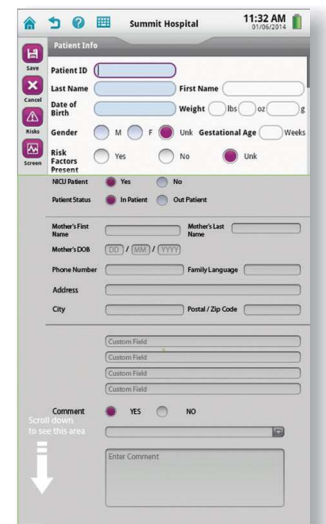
Summit Hospital
11:32 AM
01/06/2014

Patient Info

Save
Cancel
Risks
Screen

Patient ID
Last Name
First Name
Date of Birth
Weight lbs oz g
Gender M F Unk
Gestational Age Weeks
Risk Factors Present Yes No Unk
NICU Patient Yes No
Patient Status In Patient Out Patient

Mother's First Name
Mother's Last Name
Mother's DOB DD / MM / YYYY
Phone Number
Family Language
Address
City
Postal / Zip Code

Custom Field
Custom Field
Custom Field
Custom Field

Comment YES NO

Enter Comment

Scroll down to see this area